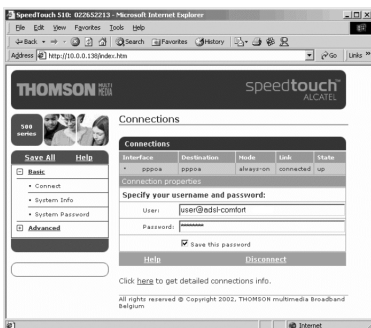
SpeedTouch 510: 022652213 - Microsoft Internet Explorer

File Edit View Favorites Tools Help

Back Search Favorites History

Address http://10.0.0.138/index.htm Go Links »

THOMSON MULTI MEDIA speedtouch ALCATEL

500 series

Save All Help

Basic

• Connect

• System Info

• System Password

Advanced

Connections

Connections

| Interface | Destination | Mode | Link | State |
|---|---|---|---|---|
| pppoa | pppoa | always-on | connected | up |

Connection properties

Specify your username and password:

User: user@adsl-comfort

Password: ********

Save this password

Help Disconnect

Click here to get detailed connections info.

All rights reserved © Copyright 2002, THOMSON multimedia Broadband Belgium

Internet